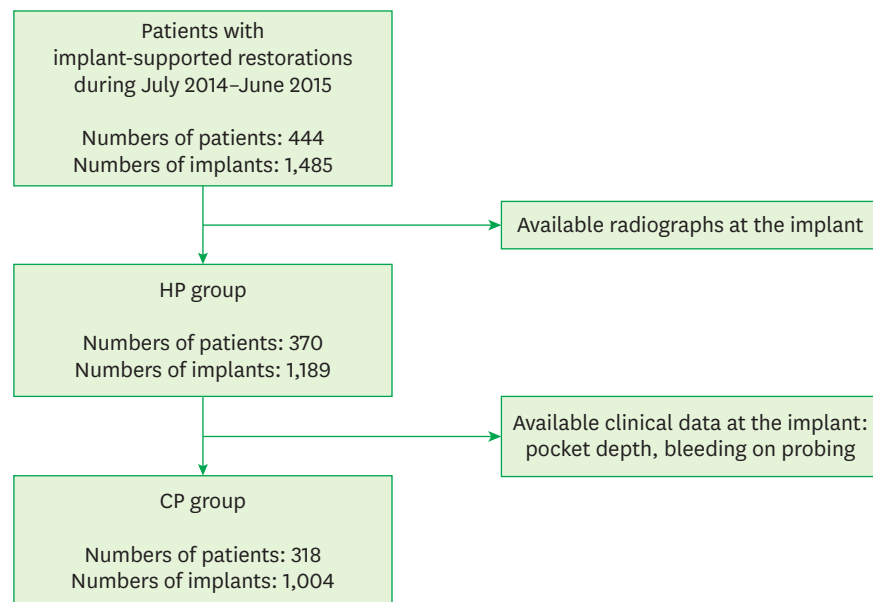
Patients with implant-supported restorations during July 2014–June 2015

Numbers of patients: 444
Numbers of implants: 1,485

Available radiographs at the implant

HP group

Numbers of patients: 370
Numbers of implants: 1,189

Available clinical data at the implant: pocket depth, bleeding on probing

CP group

Numbers of patients: 318
Numbers of implants: 1,004